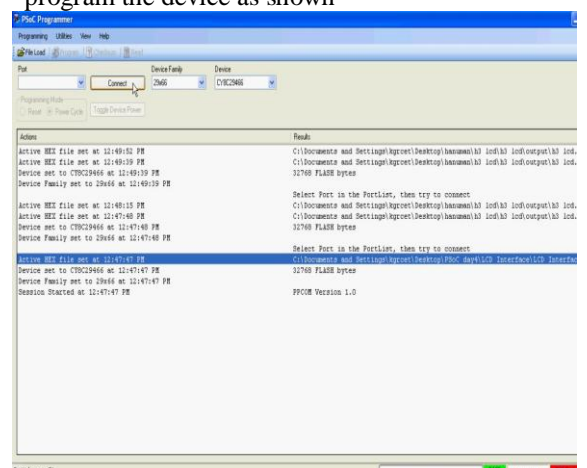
program the device as shown

PSoC Programmer

Programming Utilities View Help

File Load Program Verify Read

Port | Device Family | Device

Connect | 29x66 | CY8C29466

Programming Mode
Reset Power Cycle | Toggle Device Power

| Actions | Results |
|---|---|
| Active HEX file set at 12:49:52 PM | C:\Documents and Settings\kgrcet\Desktop\hanuman\h3 lcd\h3 lcd\output\h3 lcd. |
| Active HEX file set at 12:49:39 PM | C:\Documents and Settings\kgrcet\Desktop\hanuman\h3 lcd\h3 lcd\output\h3 lcd. |
| Device set to CY8C29466 at 12:49:39 PM | 32768 FLASH bytes |
| Device Family set to 29x66 at 12:49:39 PM | |
| | Select Port in the PortList, then try to connect |
| Active HEX file set at 12:48:15 PM | C:\Documents and Settings\kgrcet\Desktop\hanuman\h3 lcd\h3 lcd\output\h3 lcd. |
| Active HEX file set at 12:47:48 PM | C:\Documents and Settings\kgrcet\Desktop\hanuman\h3 lcd\h3 lcd\output\h3 lcd. |
| Device set to CY8C29466 at 12:47:48 PM | 32768 FLASH bytes |
| Device Family set to 29x66 at 12:47:48 PM | |
| | Select Port in the PortList, then try to connect |
| Active HEX file set at 12:47:47 PM | C:\Documents and Settings\kgrcet\Desktop\PSoC day4\LCD Interface\LCD Interfac |
| Device set to CY8C29466 at 12:47:47 PM | 32768 FLASH bytes |
| Device Family set to 29x66 at 12:47:47 PM | |
| Session Started at 12:47:47 PM | PPCOM Version 1.0 |